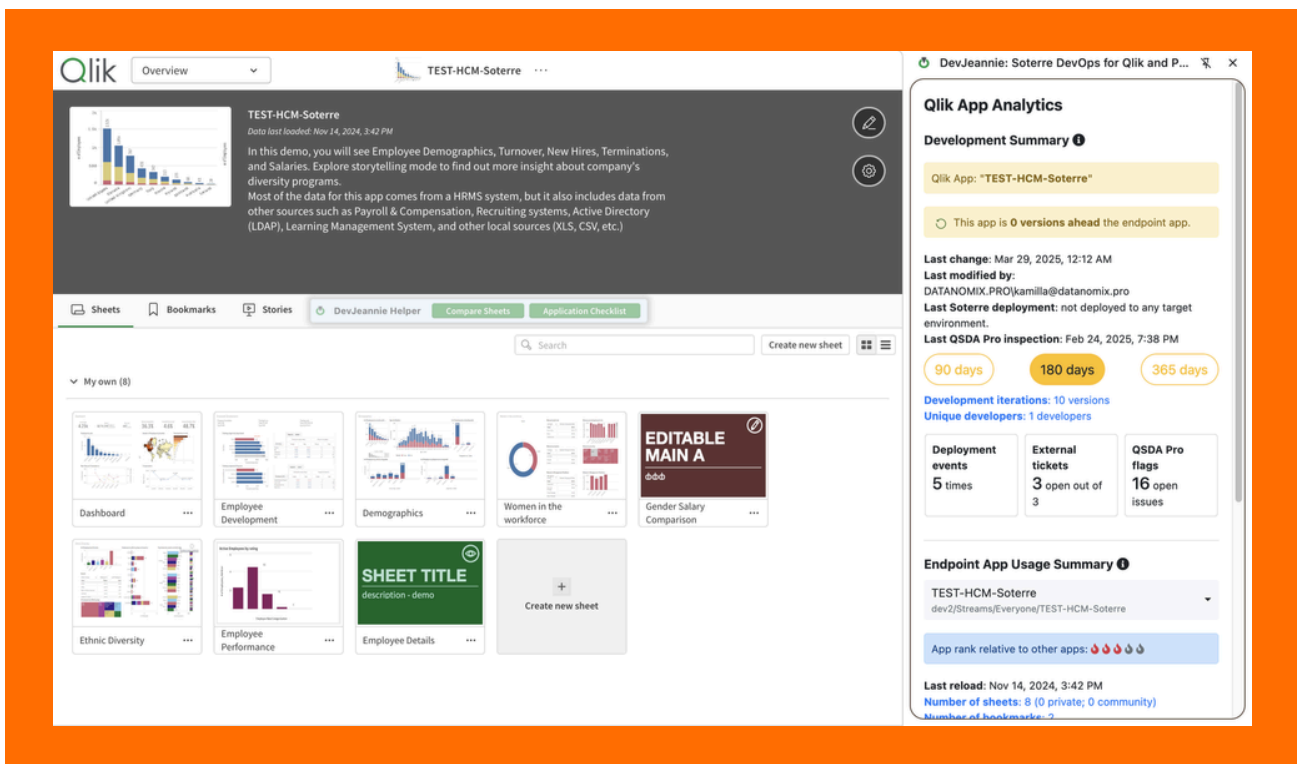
Qlik Overview TEST-HCM-Soterre ···

TEST-HCM-Soterre
Data last loaded: Nov 14, 2024, 3:42 PM
In this demo, you will see Employee Demographics, Turnover, New Hires, Terminations, and Salaries. Explore storytelling mode to find out more insight about company's diversity programs.
Most of the data for this app comes from a HRMS system, but it also includes data from other sources such as Payroll & Compensation, Recruiting systems, Active Directory (LDAP), Learning Management System, and other local sources (XLS, CSV, etc.)

Sheets Bookmarks Stories DevJeannie Helper Compare Sheets Application Checklist

Search Create new sheet

My own (8)

Dashboard ···
Employee Development ···
Demographics ···
Women in the workforce ···
EDITABLE MAIN A
Gender Salary Comparison ···
Ethnic Diversity ···
Employee Performance ···
SHEET TITLE
description - demo
Employee Details ···
Create new sheet

DevJeannie: Soterre DevOps for Qlik and P...

Qlik App Analytics

Development Summary

Qlik App: "TEST-HCM-Soterre"

This app is 0 versions ahead the endpoint app.

Last change: Mar 29, 2025, 12:12 AM
Last modified by: DATANOMIX.PRO\kamilla@datanomix.pro
Last Soterre deployment: not deployed to any target environment.
Last QSDA Pro inspection: Feb 24, 2025, 7:38 PM

90 days 180 days 365 days

Development iterations: 10 versions
Unique developers: 1 developers

| Deployment events 5 times | External tickets 3 open out of 3 | QSDA Pro flags 16 open issues |

Endpoint App Usage Summary

TEST-HCM-Soterre
dev2/Streams/Everyone/TEST-HCM-Soterre

App rank relative to other apps:

Last reload: Nov 14, 2024, 3:42 PM
Number of sheets: 8 (0 private; 0 community)
Number of bookmarks: 2